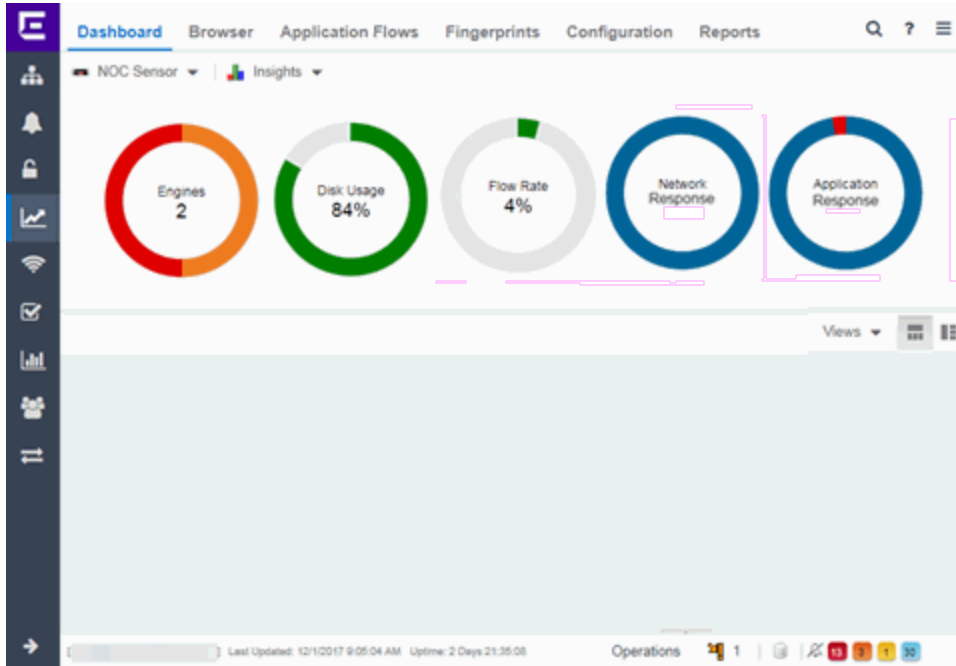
Dashboard Browser Application Flows Fingerprints Configuration Reports

NOC Sensor Insights

Engines
2

Disk Usage
84%

Flow Rate
4%

Network Response

Application Response

Views

Last Updated: 12/1/2017 9:05:04 AM Uptime: 2 Days 21:35:08

Operations 1 13 3 1 30